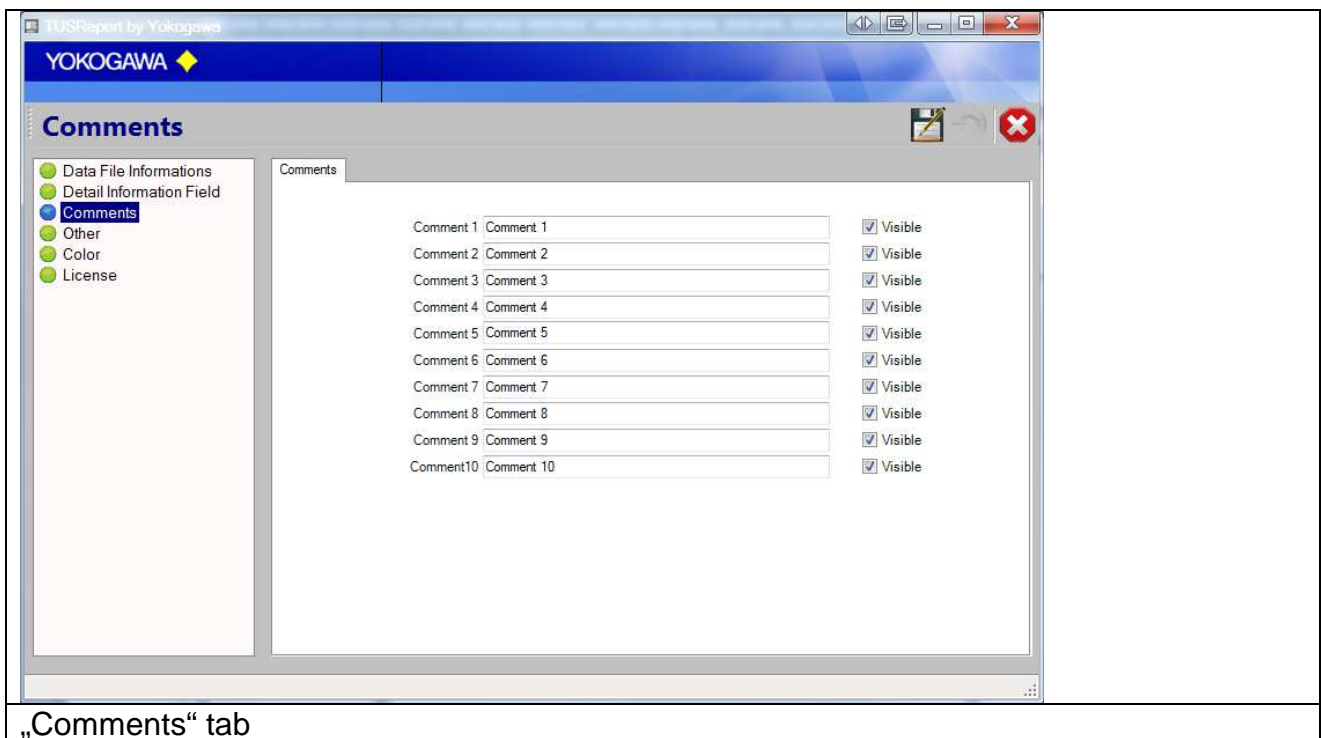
TUSReport by Yokogawa

YOKOGAWA

Comments

Data File Informations
Detail Information Field
Comments
Other
Color
License

Comments

| | | |
|---|---|---|
| Comment 1 | Comment 1 | Visible |
| Comment 2 | Comment 2 | Visible |
| Comment 3 | Comment 3 | Visible |
| Comment 4 | Comment 4 | Visible |
| Comment 5 | Comment 5 | Visible |
| Comment 6 | Comment 6 | Visible |
| Comment 7 | Comment 7 | Visible |
| Comment 8 | Comment 8 | Visible |
| Comment 9 | Comment 9 | Visible |
| Comment10 | Comment 10 | Visible |

„Comments“ tab